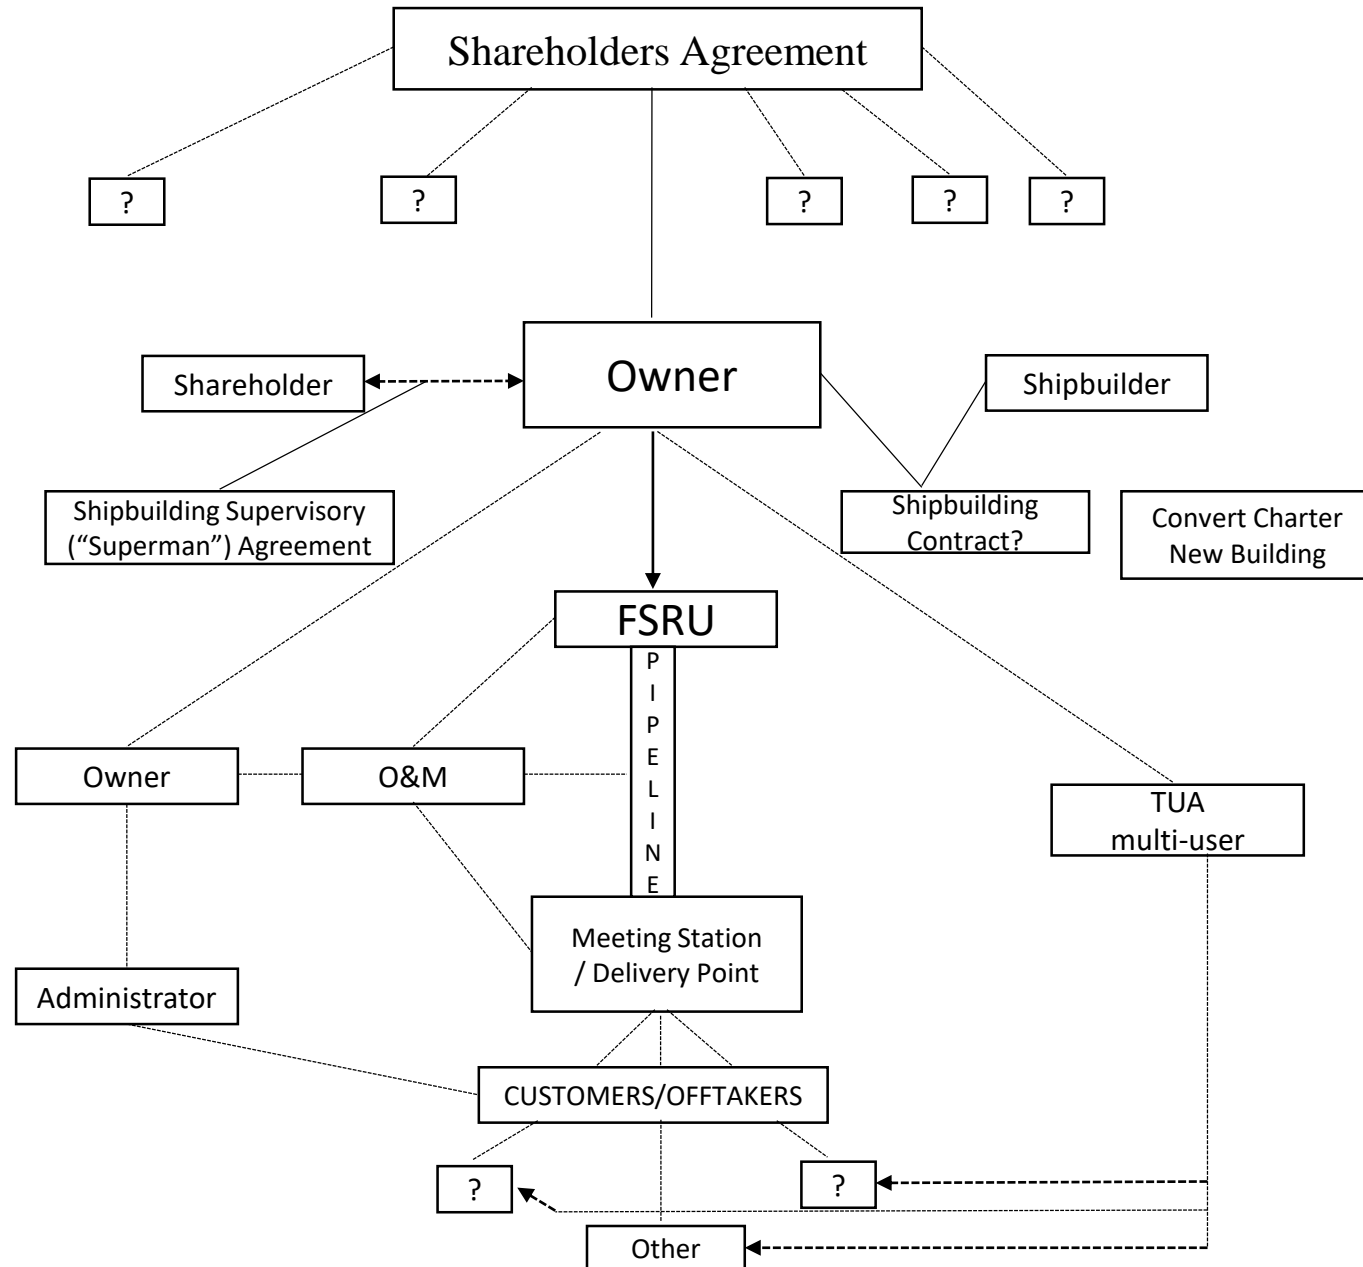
Shareholders Agreement

?

?

?

?

?

Shareholder

Owner

Shipbuilder

Shipbuilding Supervisory ("Superman") Agreement

Shipbuilding Contract?

Convert Charter New Building

FSRU

PIPELINE

Owner

O&M

TUA multi-user

Meeting Station / Delivery Point

Administrator

CUSTOMERS/OFFTAKERS

?

?

Other